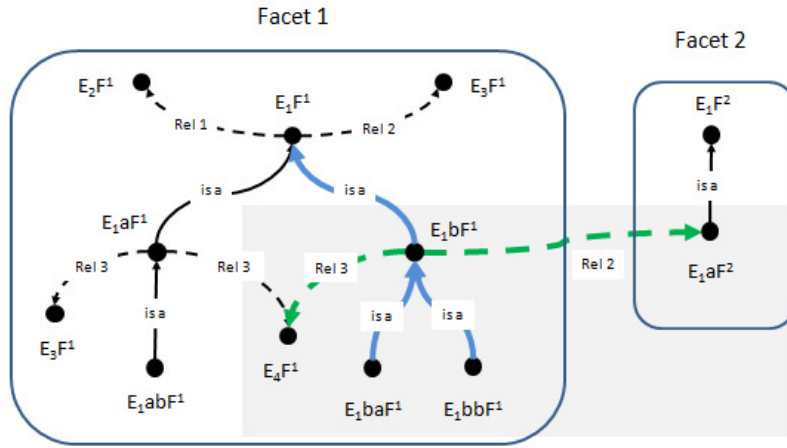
Facet 1

Facet 2

$E_2F^1$

$E_1F^1$

$E_3F^1$

Rel 1

Rel 2

is a

is a

$E_1aF^1$

$E_1bF^1$

Rel 3

Rel 3

Rel 3

Rel 2

is a

is a

is a

$E_3F^1$

$E_4F^1$

$E_1abF^1$

$E_1baF^1$

$E_1bbF^1$

$E_1F^2$

is a

$E_1aF^2$